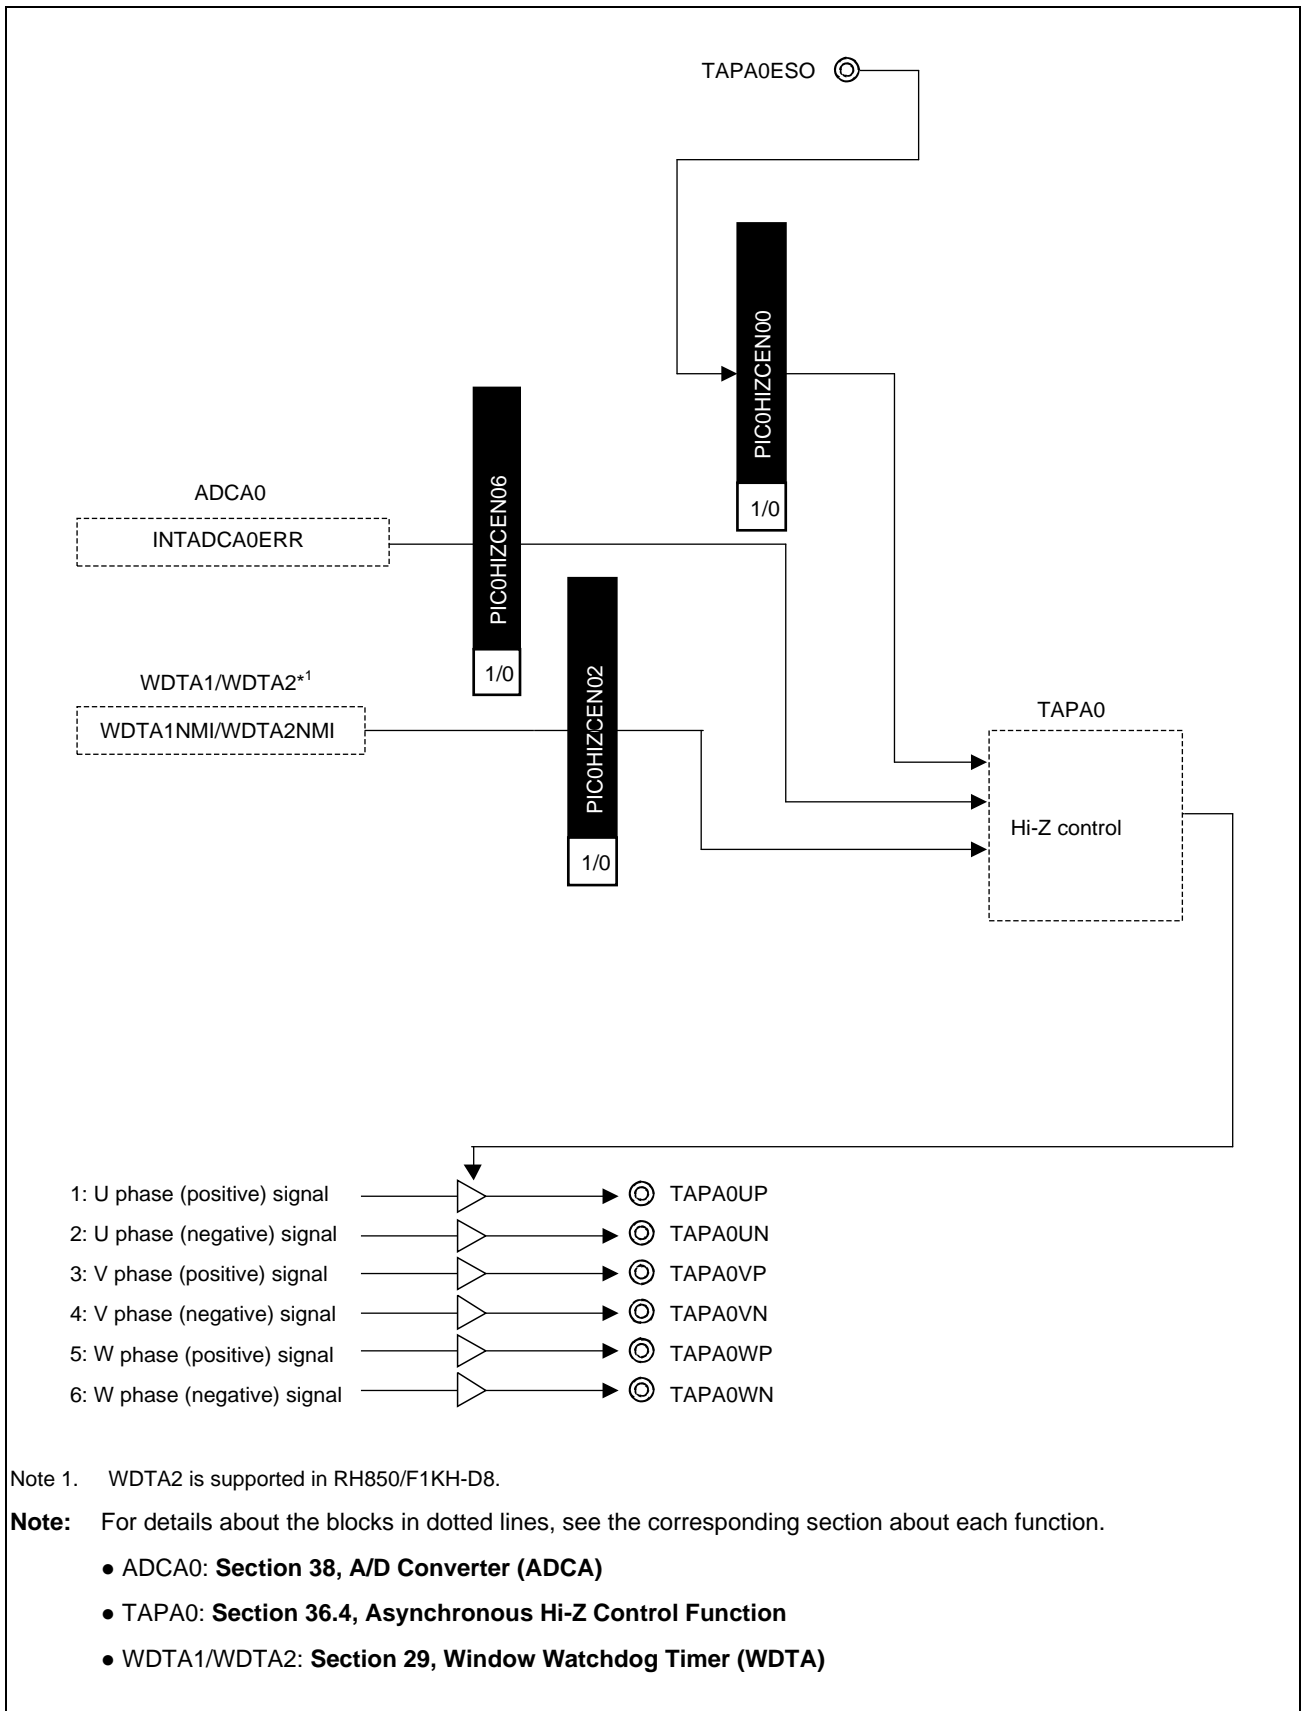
TAPA0ESO

PIC0HIZCEN00

1/0

ADCA0

INTADCA0ERR

PIC0HIZCEN06

1/0

WDTA1/WDTA2*1

WDTA1NMI/WDTA2NMI

PIC0HIZCEN02

1/0

TAPA0

Hi-Z control

1: U phase (positive) signal
TAPA0UP

2: U phase (negative) signal
TAPA0UN

3: V phase (positive) signal
TAPA0VP

4: V phase (negative) signal
TAPA0VN

5: W phase (positive) signal
TAPA0WP

6: W phase (negative) signal
TAPA0WN

Note 1. WDTA2 is supported in RH850/F1KH-D8.

**Note:** For details about the blocks in dotted lines, see the corresponding section about each function.

● ADCA0: **Section 38, A/D Converter (ADCA)**

● TAPA0: **Section 36.4, Asynchronous Hi-Z Control Function**

● WDTA1/WDTA2: **Section 29, Window Watchdog Timer (WDTA)**